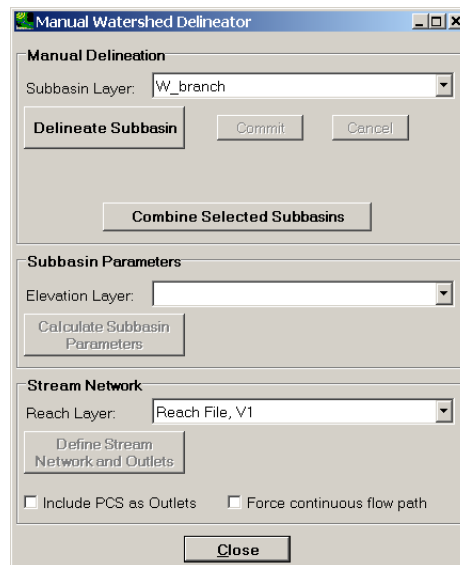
Manual Watershed Delineator

Manual Delineation

Subbasin Layer: W_branch

Delineate Subbasin

Commit

Cancel

Combine Selected Subbasins

Subbasin Parameters

Elevation Layer:

Calculate Subbasin Parameters

Stream Network

Reach Layer: Reach File, V1

Define Stream Network and Outlets

Include PCS as Outlets

Force continuous flow path

Close